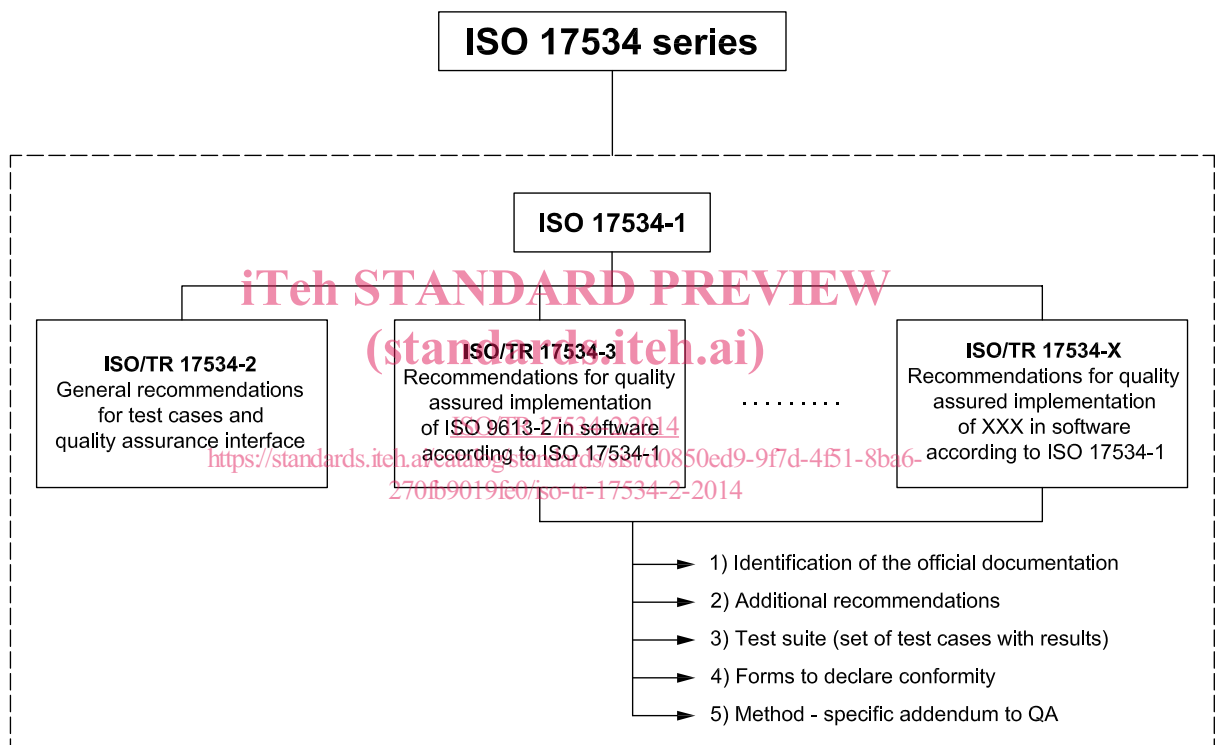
ISO 17534 series

ISO 17534-1

iTeh STANDARD PREVIEW
(standards.iteh.ai)

ISO/TR 17534-2
General recommendations for test cases and quality assurance interface

ISO/TR 17534-3
Recommendations for quality assured implementation of ISO 9613-2 in software according to ISO 17534-1

ISO/TR 17534-2:2014
https://standards.iteh.ai/catalog/standards/sist/d0850ed9-9f7d-4f51-8ba6-270fb9019fe0/iso-tr-17534-2-2014

..........

ISO/TR 17534-X
Recommendations for quality assured implementation of XXX in software according to ISO 17534-1

1) Identification of the official documentation
2) Additional recommendations
3) Test suite (set of test cases with results)
4) Forms to declare conformity
5) Method - specific addendum to QA